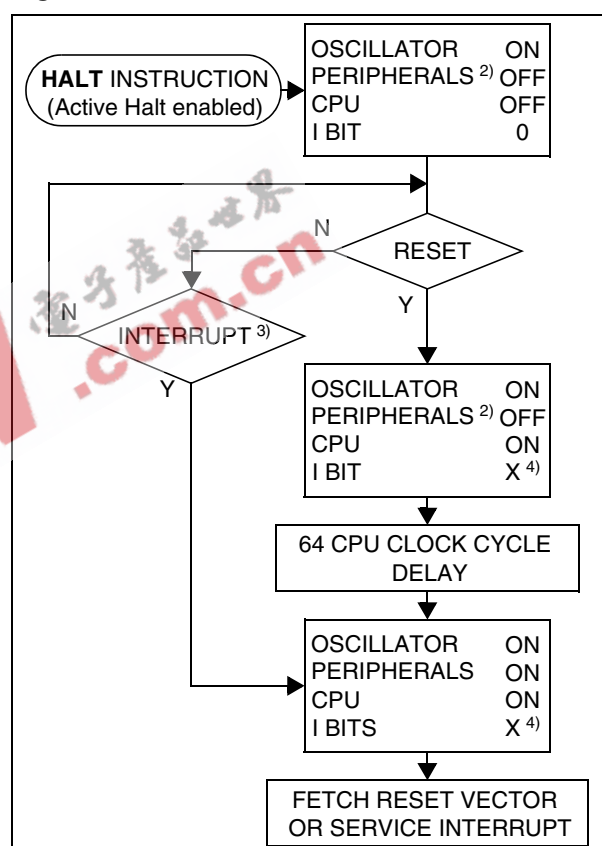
HALT INSTRUCTION (Active Halt enabled)

OSCILLATOR ON
PERIPHERALS $^{2)}$ OFF
CPU OFF
I BIT 0

N

RESET

N

INTERRUPT $^{3)}$

Y

Y

OSCILLATOR ON
PERIPHERALS $^{2)}$ OFF
CPU ON
I BIT X $^{4)}$

64 CPU CLOCK CYCLE DELAY

OSCILLATOR ON
PERIPHERALS ON
CPU ON
I BITS X $^{4)}$

FETCH RESET VECTOR OR SERVICE INTERRUPT

电子产品世界 .com.cn